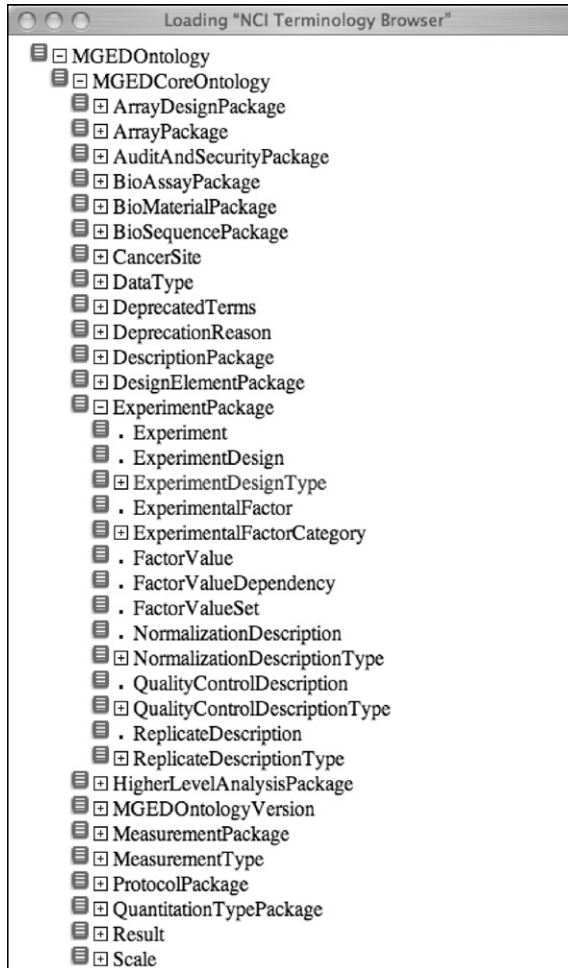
Loading "NCI Terminology Browser"

MGEDOntology
MGEDCoreOntology
ArrayDesignPackage
ArrayPackage
AuditAndSecurityPackage
BioAssayPackage
BioMaterialPackage
BioSequencePackage
CancerSite
DataType
DeprecatedTerms
DeprecationReason
DescriptionPackage
DesignElementPackage
ExperimentPackage
. Experiment
. ExperimentDesign
ExperimentDesignType
. ExperimentalFactor
ExperimentalFactorCategory
. FactorValue
. FactorValueDependency
. FactorValueSet
. NormalizationDescription
NormalizationDescriptionType
. QualityControlDescription
QualityControlDescriptionType
. ReplicateDescription
ReplicateDescriptionType
HigherLevelAnalysisPackage
MGEDOntologyVersion
MeasurementPackage
MeasurementType
ProtocolPackage
QuantitationTypePackage
Result
Scale